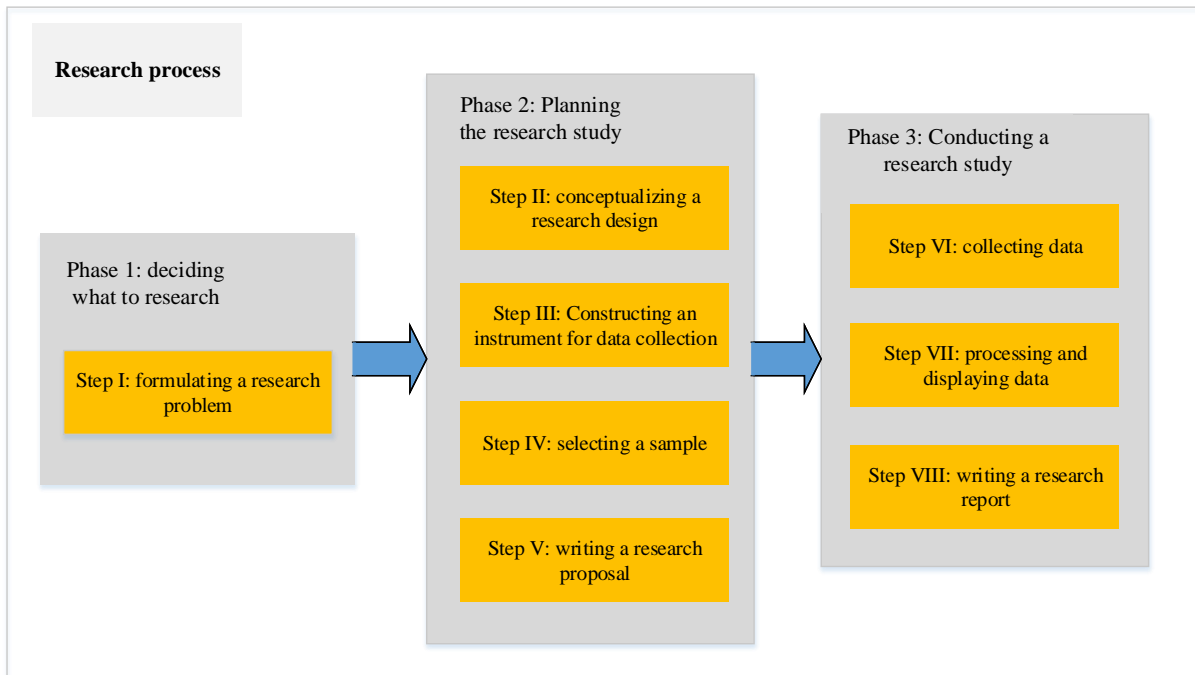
Research process

Phase 1: deciding what to research

Step I: formulating a research problem

Phase 2: Planning the research study

Step II: conceptualizing a research design

Step III: Constructing an instrument for data collection

Step IV: selecting a sample

Step V: writing a research proposal

Phase 3: Conducting a research study

Step VI: collecting data

Step VII: processing and displaying data

Step VIII: writing a research report